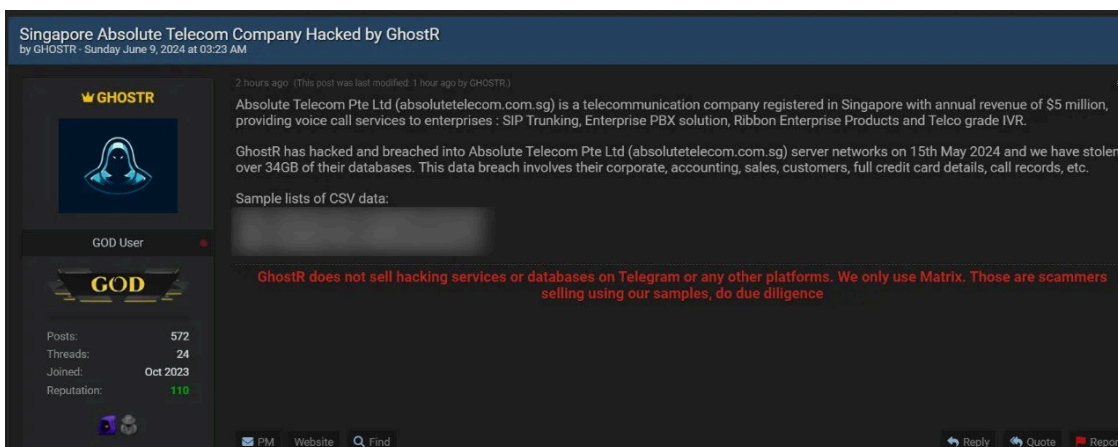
Singapore Absolute Telecom Company Hacked by GhostR
by GHOSTR - Sunday June 9, 2024 at 03:23 AM

GHOSTR

GOD User

GOD

Posts: 572
Threads: 24
Joined: Oct 2023
Reputation: 110

2 hours ago (This post was last modified: 1 hour ago by GHOSTR.)

Absolute Telecom Pte Ltd (absolutetelecom.com.sg) is a telecommunication company registered in Singapore with annual revenue of $5 million, providing voice call services to enterprises : SIP Trunking, Enterprise PBX solution, Ribbon Enterprise Products and Telco grade IVR.

GhostR has hacked and breached into Absolute Telecom Pte Ltd (absolutetelecom.com.sg) server networks on 15th May 2024 and we have stolen over 34GB of their databases. This data breach involves their corporate, accounting, sales, customers, full credit card details, call records, etc.

Sample lists of CSV data:

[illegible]

GhostR does not sell hacking services or databases on Telegram or any other platforms. We only use Matrix. Those are scammers selling using our samples, do due diligence

PM Website Find

Reply Quote Repor